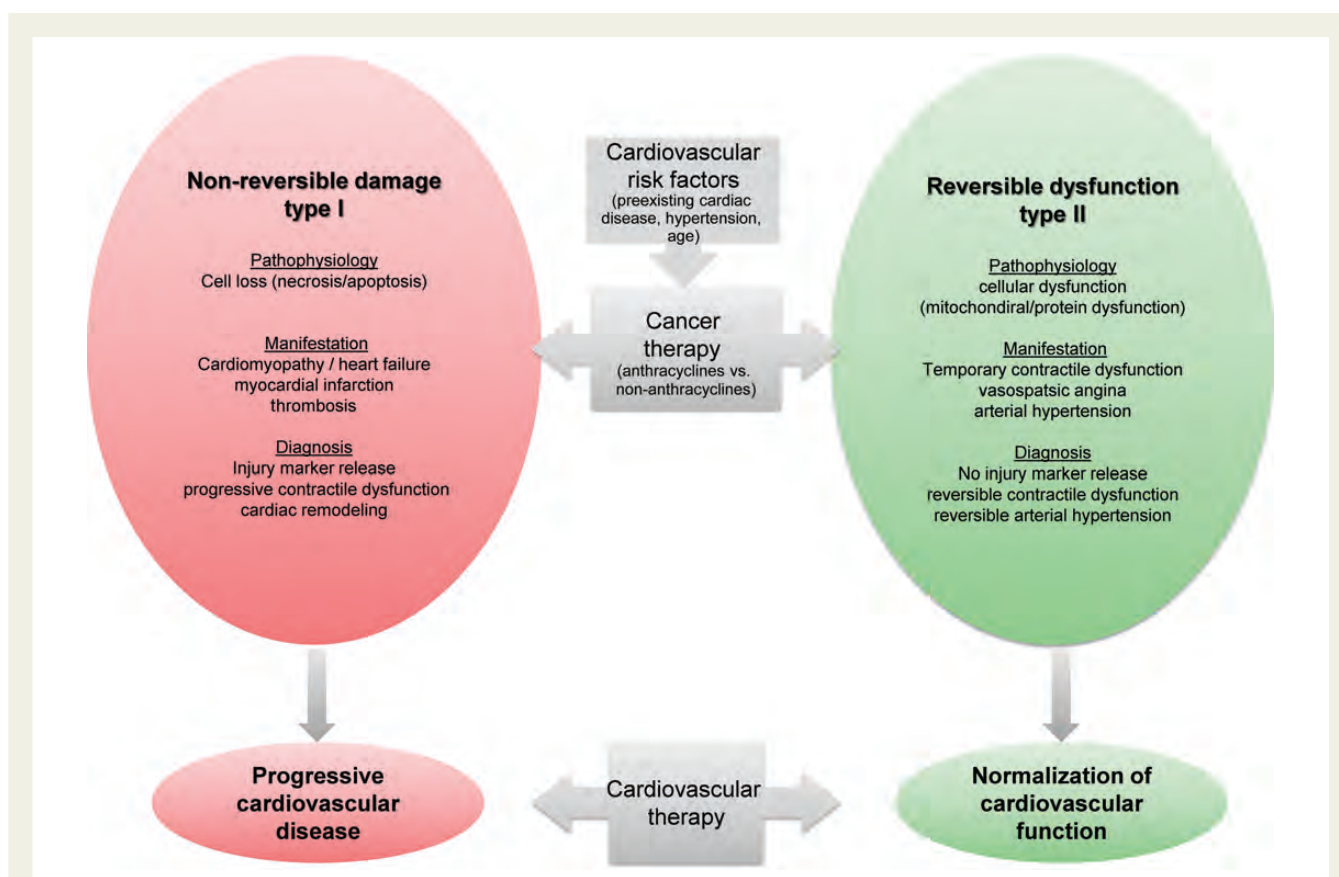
Non-reversible damage type I

Pathophysiology
Cell loss (necrosis/apoptosis)

Manifestation
Cardiomyopathy / heart failure
myocardial infarction
thrombosis

Diagnosis
Injury marker release
progressive contractile dysfunction
cardiac remodeling

Cardiovascular risk factors
(preexisting cardiac disease, hypertension, age)

Cancer therapy
(anthracyclines vs. non-anthracyclines)

Reversible dysfunction type II

Pathophysiology
cellular dysfunction
(mitochondiral/protein dysfunction)

Manifestation
Temporary contractile dysfunction
vasospatsic angina
arterial hypertension

Diagnosis
No injury marker release
reversible contractile dysfunction
reversible arterial hypertension

Progressive cardiovascular disease

Cardiovascular therapy

Normalization of cardiovascular function